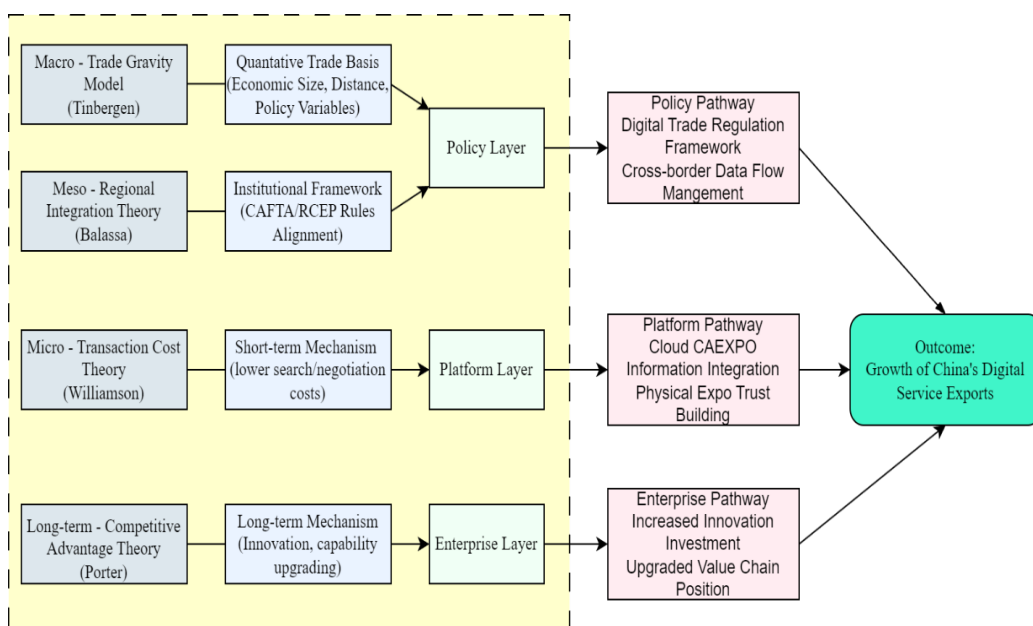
Macro - Trade Gravity Model (Tinbergen)

Quantative Trade Basis (Economic Size, Distance, Policy Variables)

Meso - Regional Integration Theory (Balassa)

Institutional Framework (CAFTA/RCEP Rules Alignment)

Policy Layer

Policy Pathway
Digital Trade Regulation Framework
Cross-border Data Flow Mangement

Micro - Transaction Cost Theory (Williamson)

Short-term Mechanism (lower search/negotiation costs)

Platform Layer

Platform Pathway
Cloud CAEXPO
Information Integration
Physical Expo Trust Building

Outcome: Growth of China's Digital Service Exports

Long-term - Competitive Advantage Theory (Porter)

Long-term Mechanism (Innovation, capability upgrading)

Enterprise Layer

Enterprise Pathway
Increased Innovation Investment
Upgraded Value Chain Position